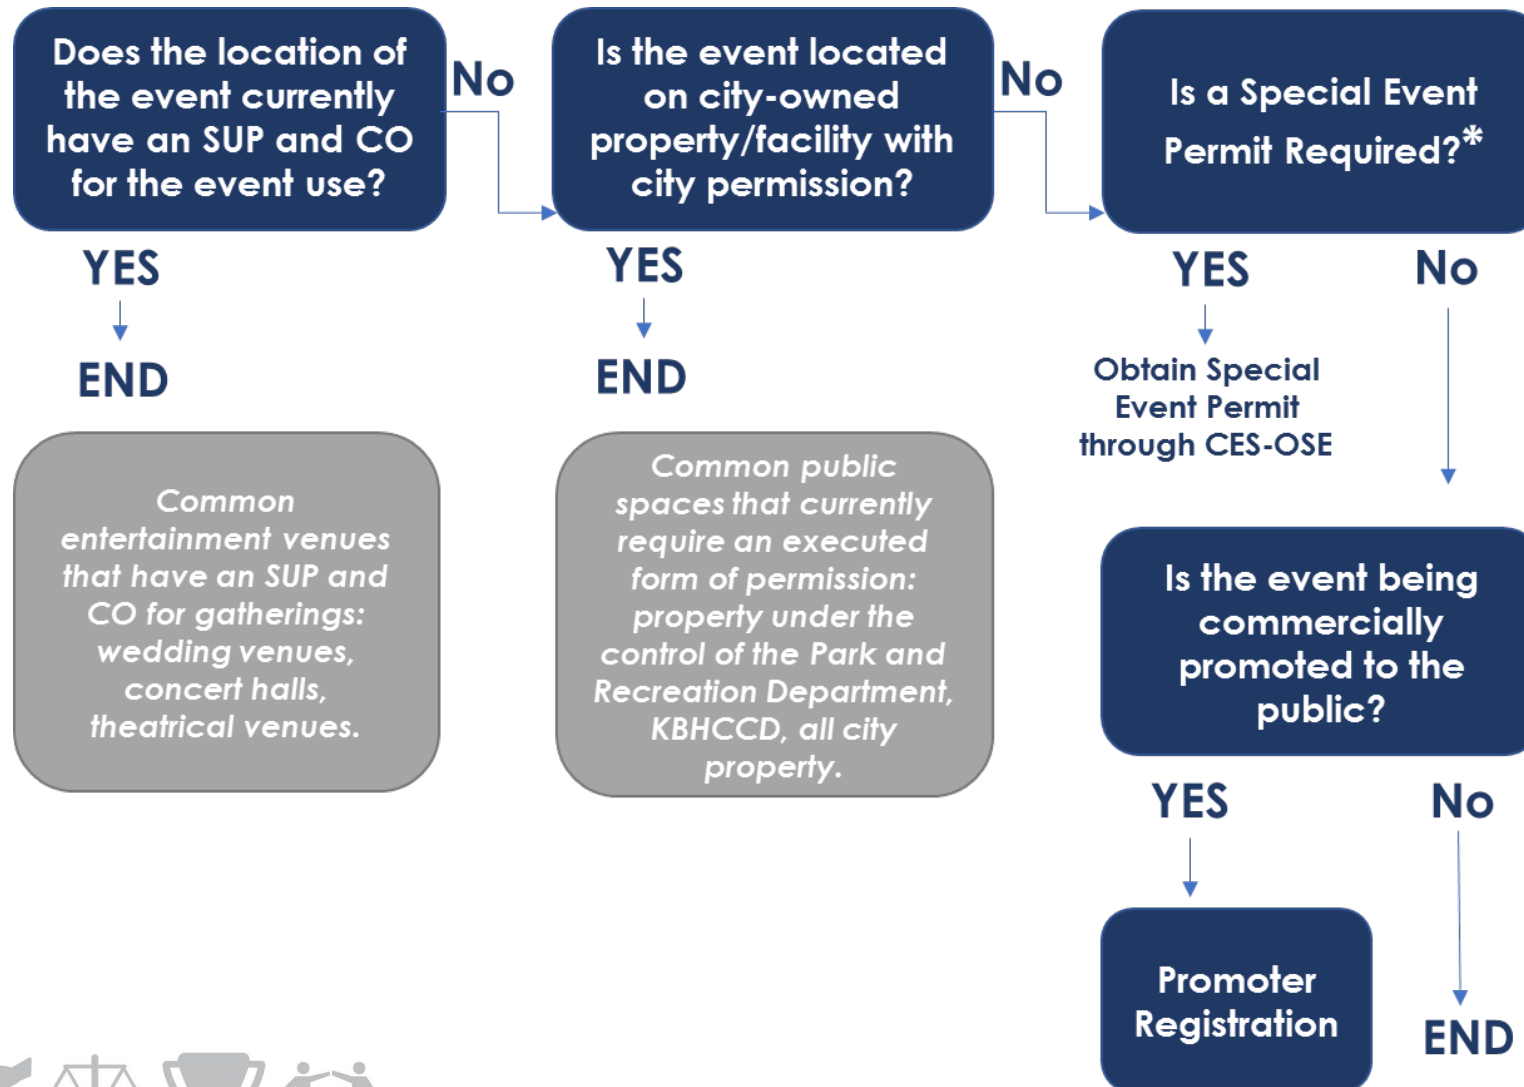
Does the location of the event currently have an SUP and CO for the event use?

No

Is the event located on city-owned property/facility with city permission?

No

Is a Special Event Permit Required?*

YES

END

YES

END

YES

Obtain Special Event Permit through CES-OSE

No

Common entertainment venues that have an SUP and CO for gatherings: wedding venues, concert halls, theatrical venues.

Common public spaces that currently require an executed form of permission: property under the control of the Park and Recreation Department, KBHCCD, all city property.

Is the event being commercially promoted to the public?

YES

No

Promoter Registration

END